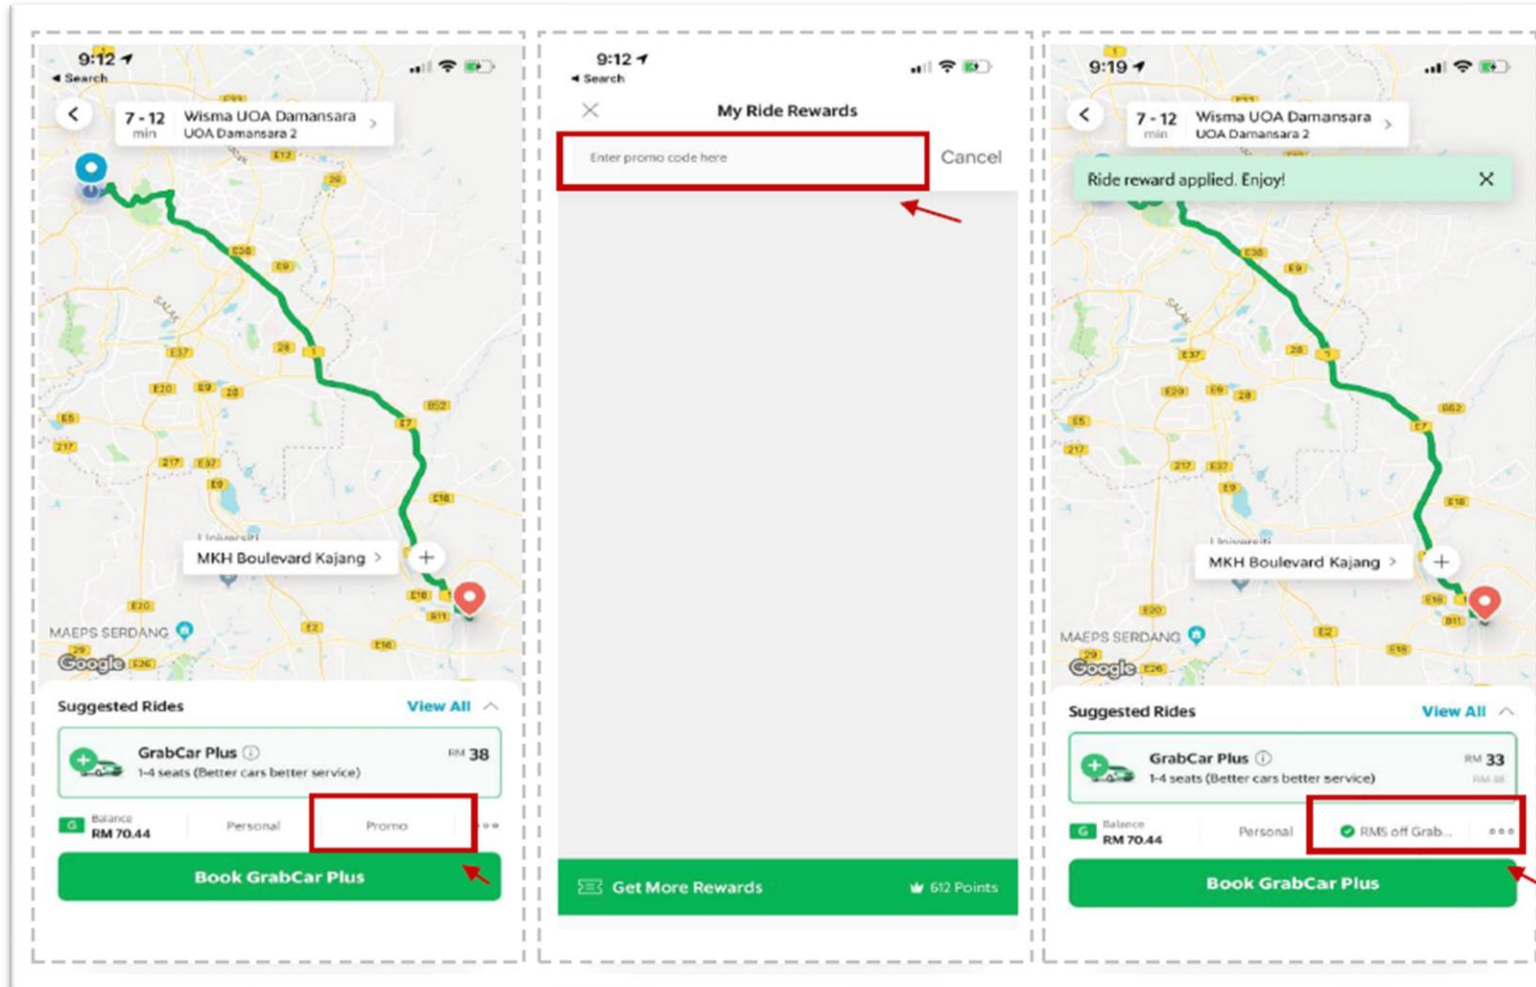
9:12
◂ Search

7 - 12 min
Wisma UOA Damansara
UOA Damansara 2

MKH Boulevard Kajang
MAEPS SERDANG
Google

Suggested Rides
View All
GrabCar Plus
1-4 seats (Better cars better service)
RM 38
Balance
RM 70.44
Personal
Promo
Book GrabCar Plus

9:12
◂ Search
My Ride Rewards
Enter promo code here
Cancel
Get More Rewards
612 Points

9:19
7 - 12 min
Wisma UOA Damansara
UOA Damansara 2
Ride reward applied. Enjoy!
MKH Boulevard Kajang
MAEPS SERDANG
Google

Suggested Rides
View All
GrabCar Plus
1-4 seats (Better cars better service)
RM 33
Balance
RM 70.44
Personal
RM5 off Grab...
Book GrabCar Plus